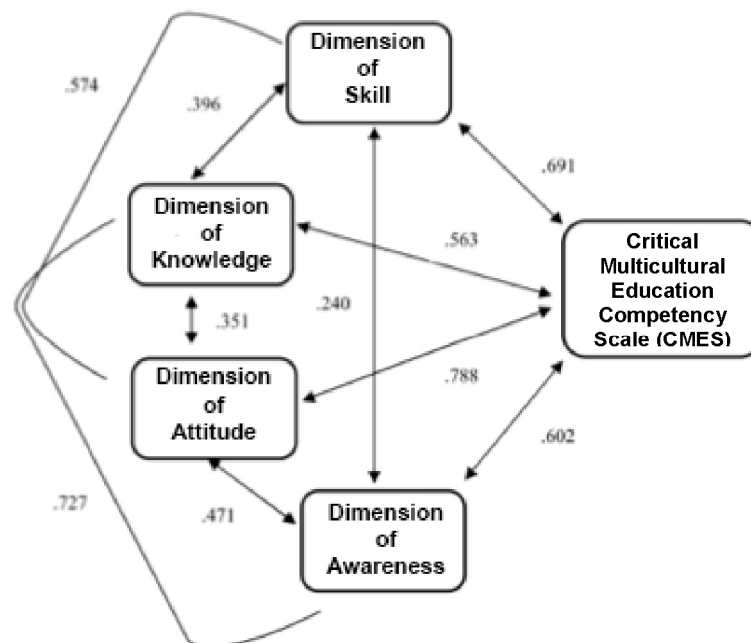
Dimension of Skill

.574

.396

.691

Dimension of Knowledge

.563

Critical Multicultural Education Competency Scale (CMES)

.351

.240

Dimension of Attitude

.788

.602

.727

.471

Dimension of Awareness